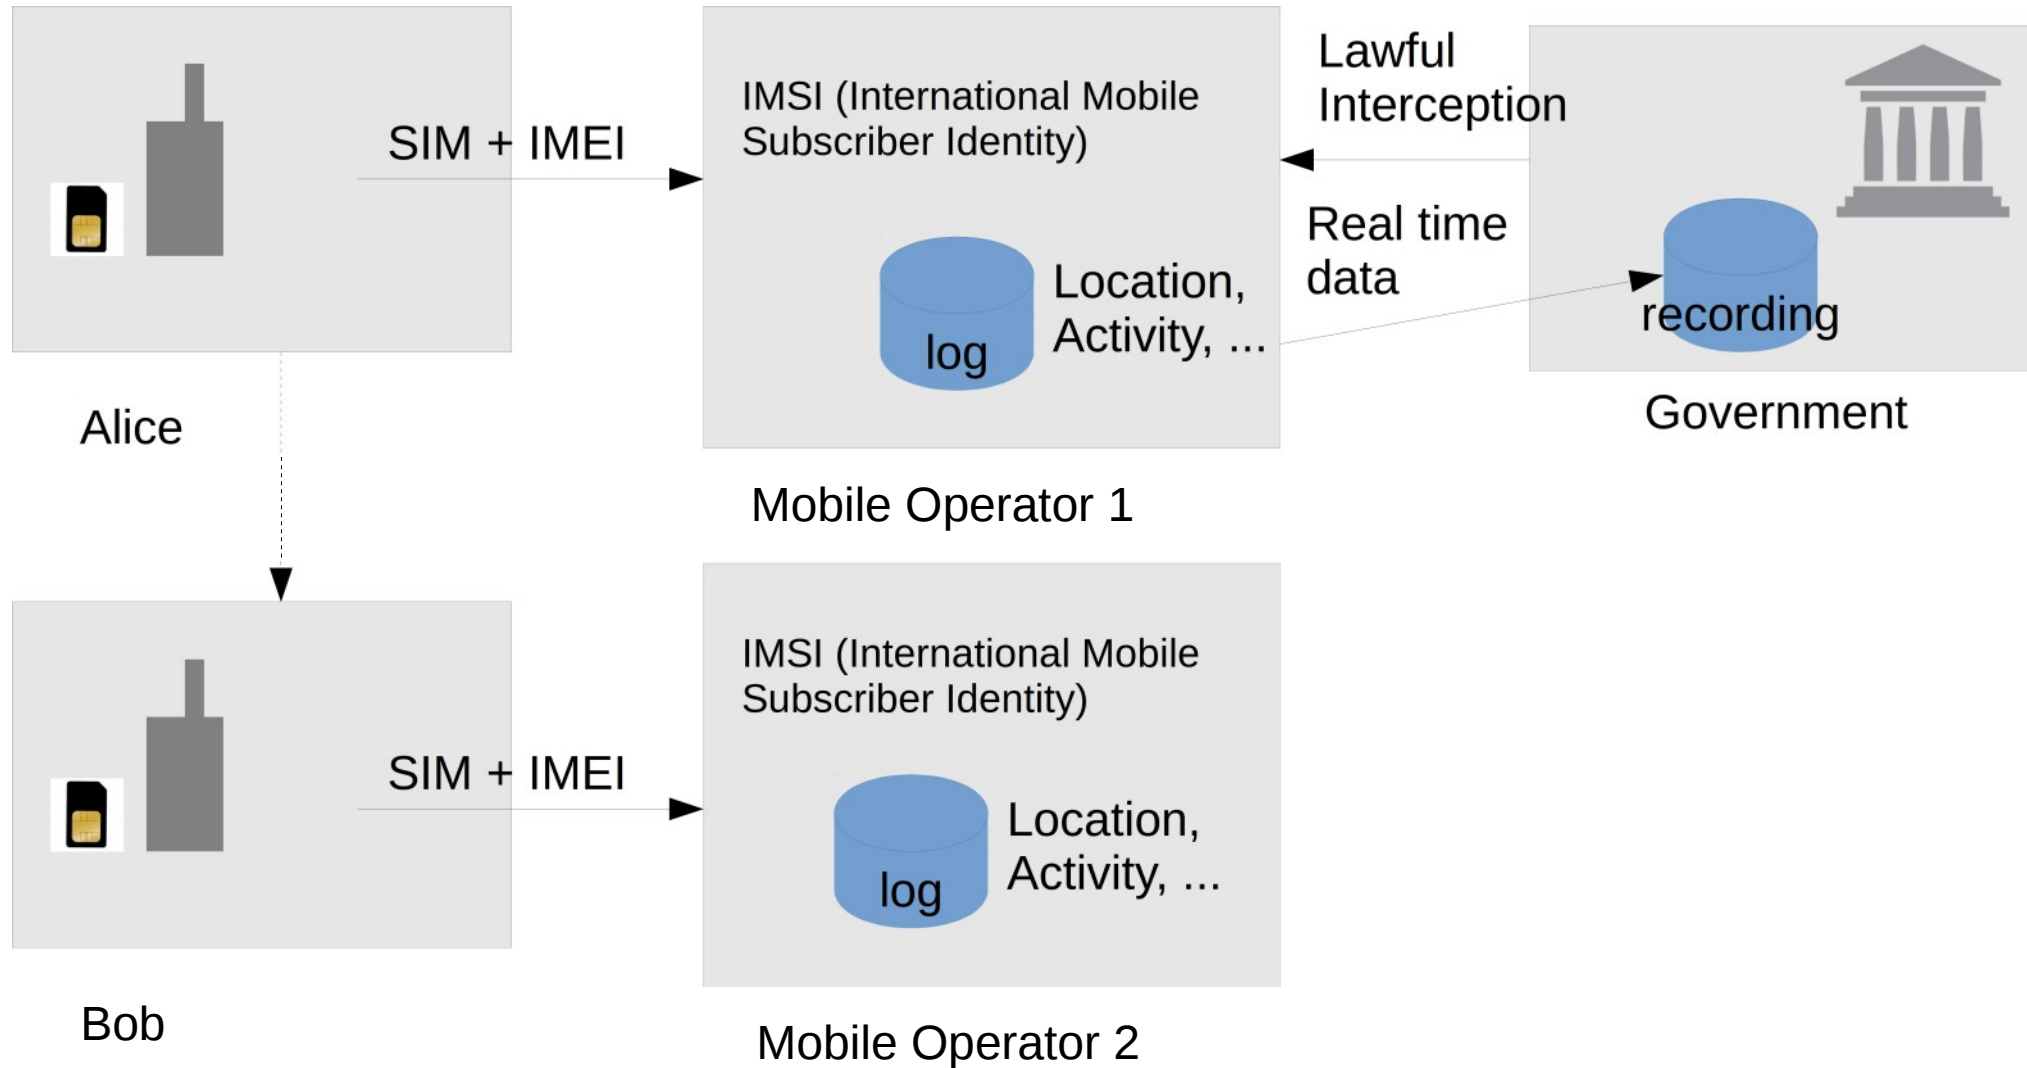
SIM + IMEI

IMSI (International Mobile Subscriber Identity)

log

Location, Activity, ...

Lawful Interception

Real time data

recording

Government

Alice

Mobile Operator 1

SIM + IMEI

IMSI (International Mobile Subscriber Identity)

log

Location, Activity, ...

Bob

Mobile Operator 2